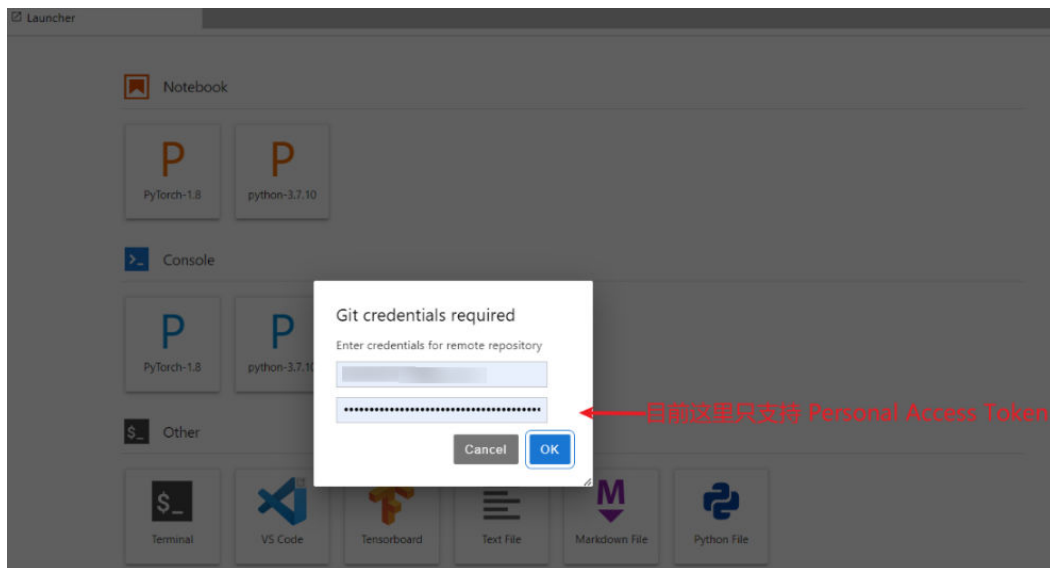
Launcher

Notebook

P
PyTorch-1.8

P
python-3.7.10

Console

P
PyTorch-1.8

P
python-3.7.10

Other

$_
Terminal

VS Code

Tensorboard

Text File

M
Markdown File

Python File

Git credentials required

Enter credentials for remote repository

••••••••••••••••••••••••••••••••••••••••

Cancel

OK

目前这里只支持 Personal Access Token